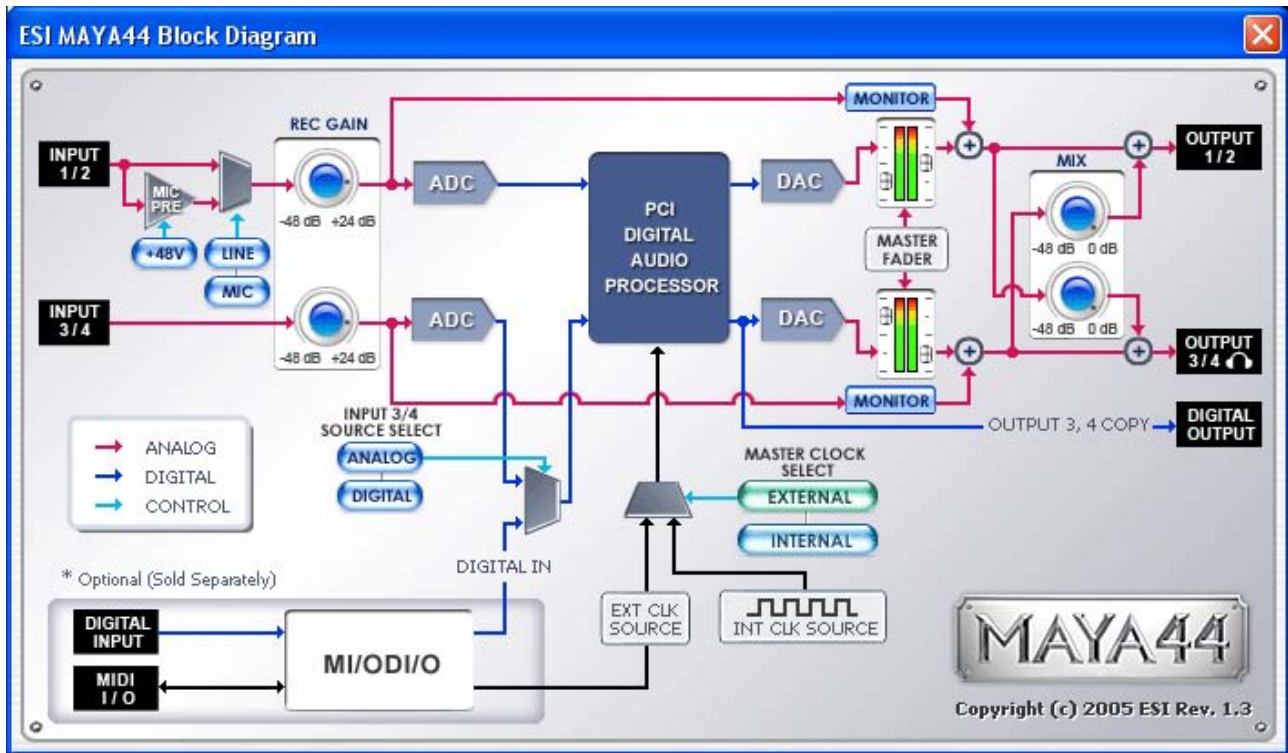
ESI MAYA44 Block Diagram

INPUT 1/2

MIC PRE

+48V

LINE

MIC

REC GAIN

-48 dB +24 dB

ADC

INPUT 3/4

-48 dB +24 dB

ADC

PCI DIGITAL AUDIO PROCESSOR

DAC

DAC

MONITOR

MASTER FADER

MONITOR

MIX

-48 dB 0 dB

-48 dB 0 dB

OUTPUT 1/2

OUTPUT 3/4

OUTPUT 3, 4 COPY

DIGITAL OUTPUT

ANALOG

DIGITAL

CONTROL

INPUT 3/4 SOURCE SELECT

ANALOG

DIGITAL

DIGITAL IN

MASTER CLOCK SELECT

EXTERNAL

INTERNAL

* Optional (Sold Separately)

DIGITAL INPUT

MIDI I/O

MI/ODI/O

EXT CLK SOURCE

INT CLK SOURCE

MAYA44

Copyright (c) 2005 ESI Rev. 1.3